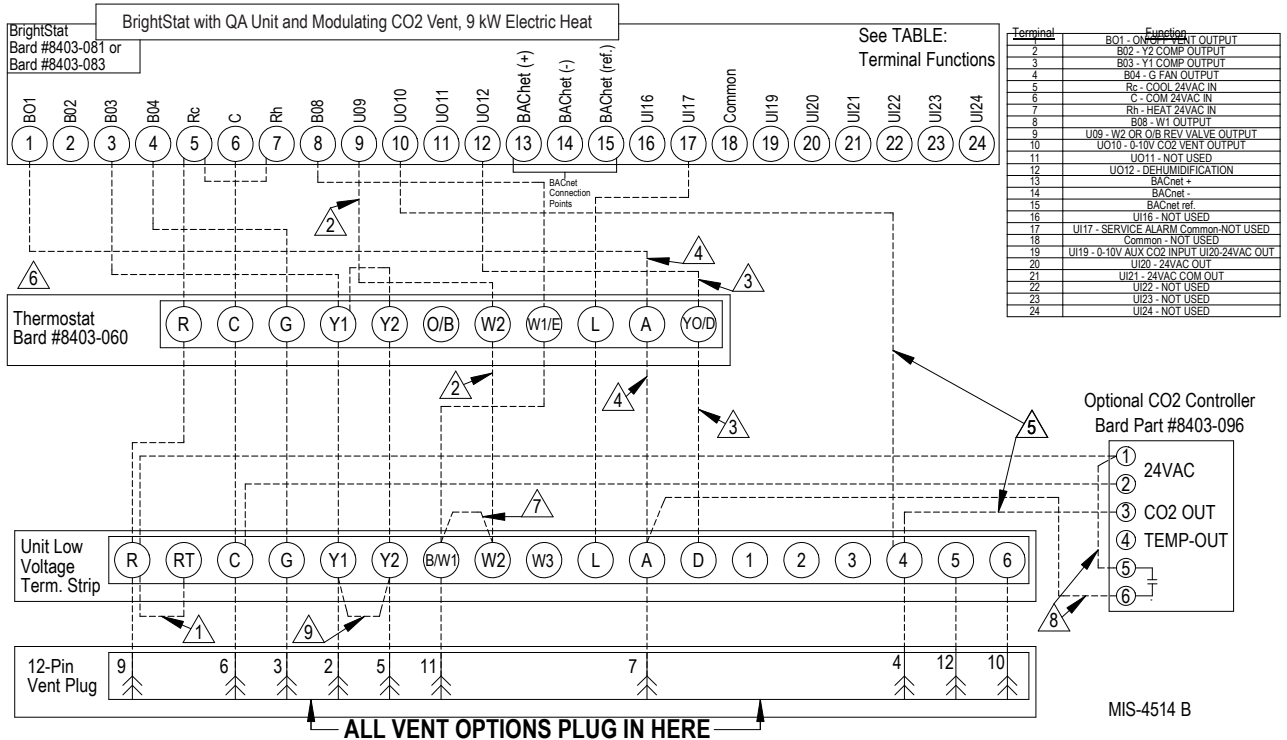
BrightStat with QA Unit and Modulating CO2 Vent, 9 kW Electric Heat

BrightStat
Bard #8403-081 or
Bard #8403-083

See TABLE:
Terminal Functions

| Terminal | Function |
|---|---|
| 1 | BO1 - ON/OFF VENT OUTPUT |
| 2 | B02 - Y2 COMP OUTPUT |
| 3 | B03 - Y1 COMP OUTPUT |
| 4 | B04 - G FAN OUTPUT |
| 5 | Rc - COOL 24VAC IN |
| 6 | C - COM 24VAC IN |
| 7 | Rh - HEAT 24VAC IN |
| 8 | B08 - W1 OUTPUT |
| 9 | U09 - W2 OR O/B REV VALVE OUTPUT |
| 10 | UO10 - 0-10V CO2 VENT OUTPUT |
| 11 | UO11 - NOT USED |
| 12 | UO12 - DEHUMIDIFICATION |
| 13 | BACnet + |
| 14 | BACnet - |
| 15 | BACnet ref. |
| 16 | UI16 - NOT USED |
| 17 | UI17 - SERVICE ALARM Common-NOT USED |
| 18 | Common - NOT USED |
| 19 | UI19 - 0-10V AUX CO2 INPUT UI20-24VAC OUT |
| 20 | UI20 - 24VAC OUT |
| 21 | UI21 - 24VAC COM OUT |
| 22 | UI22 - NOT USED |
| 23 | UI23 - NOT USED |
| 24 | UI24 - NOT USED |

BO1 B02 B03 B04 Rc C Rh B08 U09 UO10 UO11 UO12 BAChet (+) BAChet (-) BAChet (ref.) UI16 UI17 Common UI19 UI20 UI21 UI22 UI23 UI24
1 2 3 4 5 6 7 8 9 10 11 12 13 14 15 16 17 18 19 20 21 22 23 24

BACnet Connection Points

2 4 3 6

Thermostat
Bard #8403-060
R C G Y1 Y2 O/B W2 W1/E L A YO/D

2 4 3 5 7

Optional CO2 Controller
Bard Part #8403-096
1 24VAC
2
3 CO2 OUT
4 TEMP-OUT
5
6

Unit Low Voltage Term. Strip
R RT C G Y1 Y2 B/W1 W2 W3 L A D 1 2 3 4 5 6

1 9 8

12-Pin Vent Plug
9 6 3 2 5 11 7 4 12 10

ALL VENT OPTIONS PLUG IN HERE

MIS-4514 B